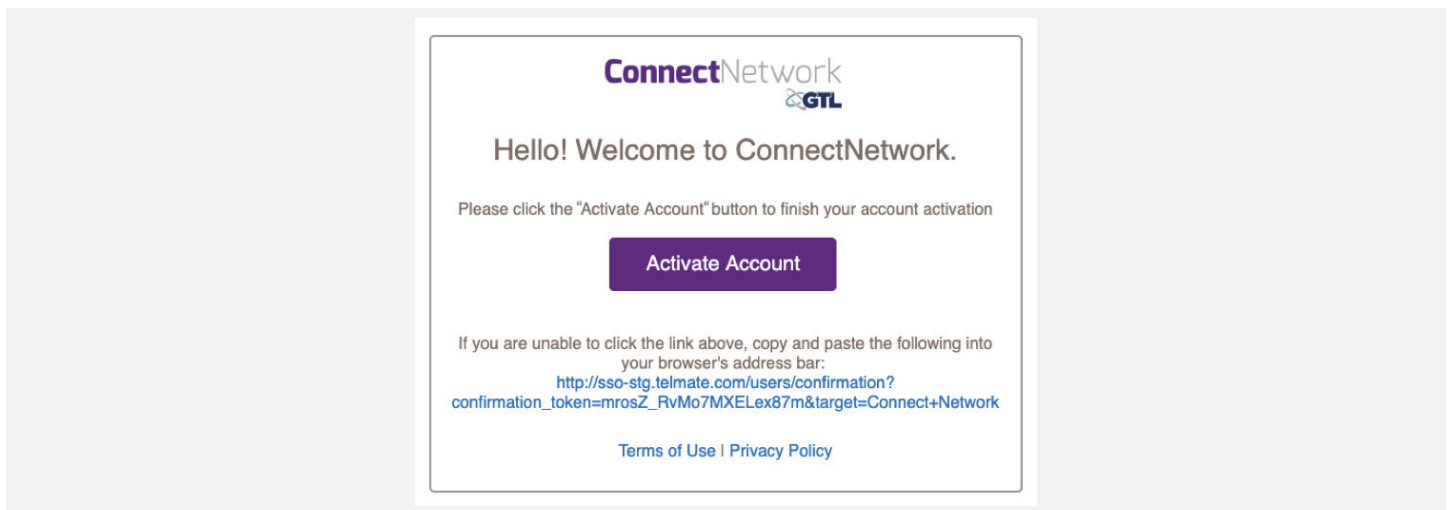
ConnectNetwork
GTL

Hello! Welcome to ConnectNetwork.

Please click the "Activate Account" button to finish your account activation

Activate Account

If you are unable to click the link above, copy and paste the following into your browser's address bar:
http://sso-stg.telmate.com/users/confirmation?confirmation_token=mrosZ_RvMo7MXELex87m&target=Connect+Network

Terms of Use | Privacy Policy